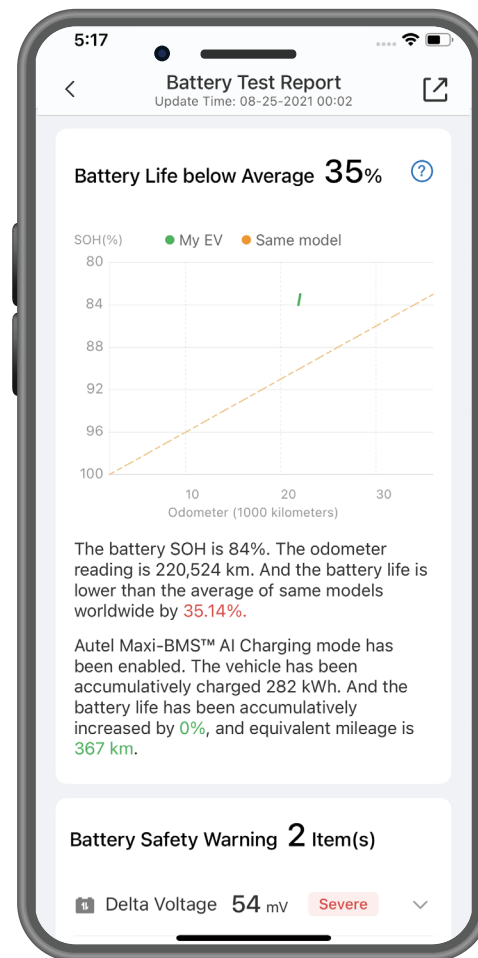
5:17

<

Battery Test Report

Update Time: 08-25-2021 00:02

Battery Life below Average 35%

?

SOH(%) ● My EV ● Same model

80
84
88
92
96
100

10 20 30

Odometer (1000 kilometers)

The battery SOH is 84%. The odometer reading is 220,524 km. And the battery life is lower than the average of same models worldwide by 35.14%.

Autel Maxi-BMS™ AI Charging mode has been enabled. The vehicle has been accumulatively charged 282 kWh. And the battery life has been accumulatively increased by 0%, and equivalent mileage is 367 km.

Battery Safety Warning 2 Item(s)

Delta Voltage 54 mV Severe